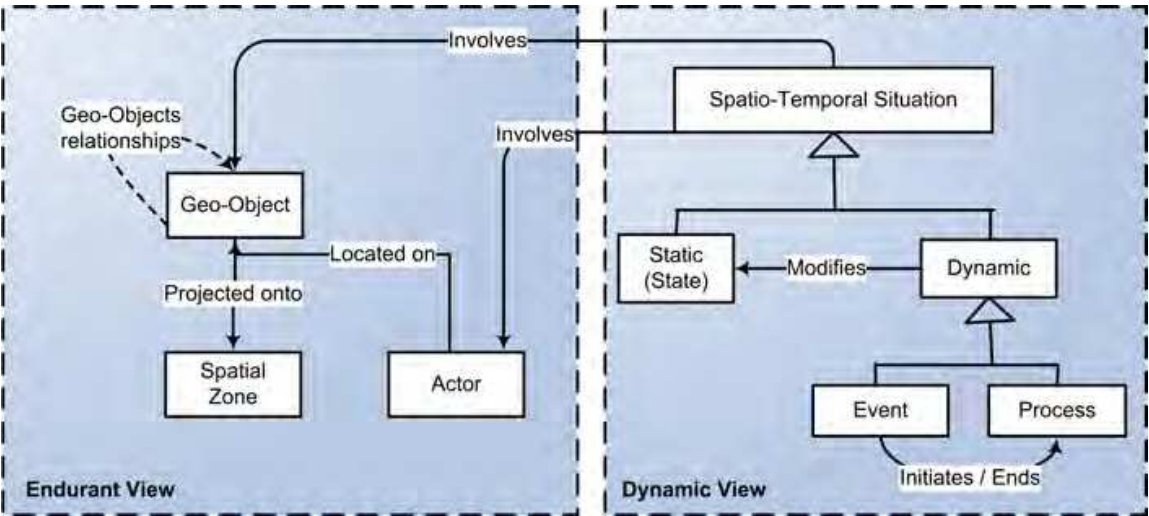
Involves

Spatio-Temporal Situation

Geo-Objects relationships

Involves

Geo-Object

Located on

Projected onto

Spatial Zone

Actor

Static (State)

Modifies

Dynamic

Event

Process

Initiates / Ends

Endurant View

Dynamic View